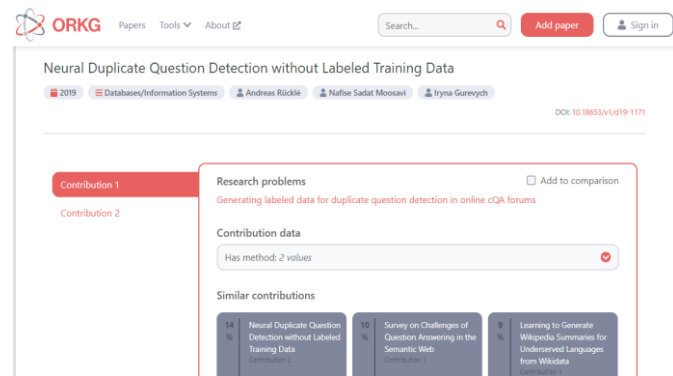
ORKG Papers Tools About

Search... Add paper Sign in

Neural Duplicate Question Detection without Labeled Training Data

2019 Databases/Information Systems Andreas Rücklé Nafise Sadat Moosavi Iryna Gurevych

DOI: 10.18653/v1/d19-1171

Contribution 1

Contribution 2

Research problems

Add to comparison

Generating labeled data for duplicate question detection in online cQA forums

Contribution data

Has method: 2 values

Similar contributions

14 % Neural Duplicate Question Detection without Labeled Training Data Contribution 2

10 % Survey on Challenges of Question Answering in the Semantic Web Contribution 1

9 % Learning to Generate Wikipedia Summaries for Underserved Languages from Wikidata Contribution 2